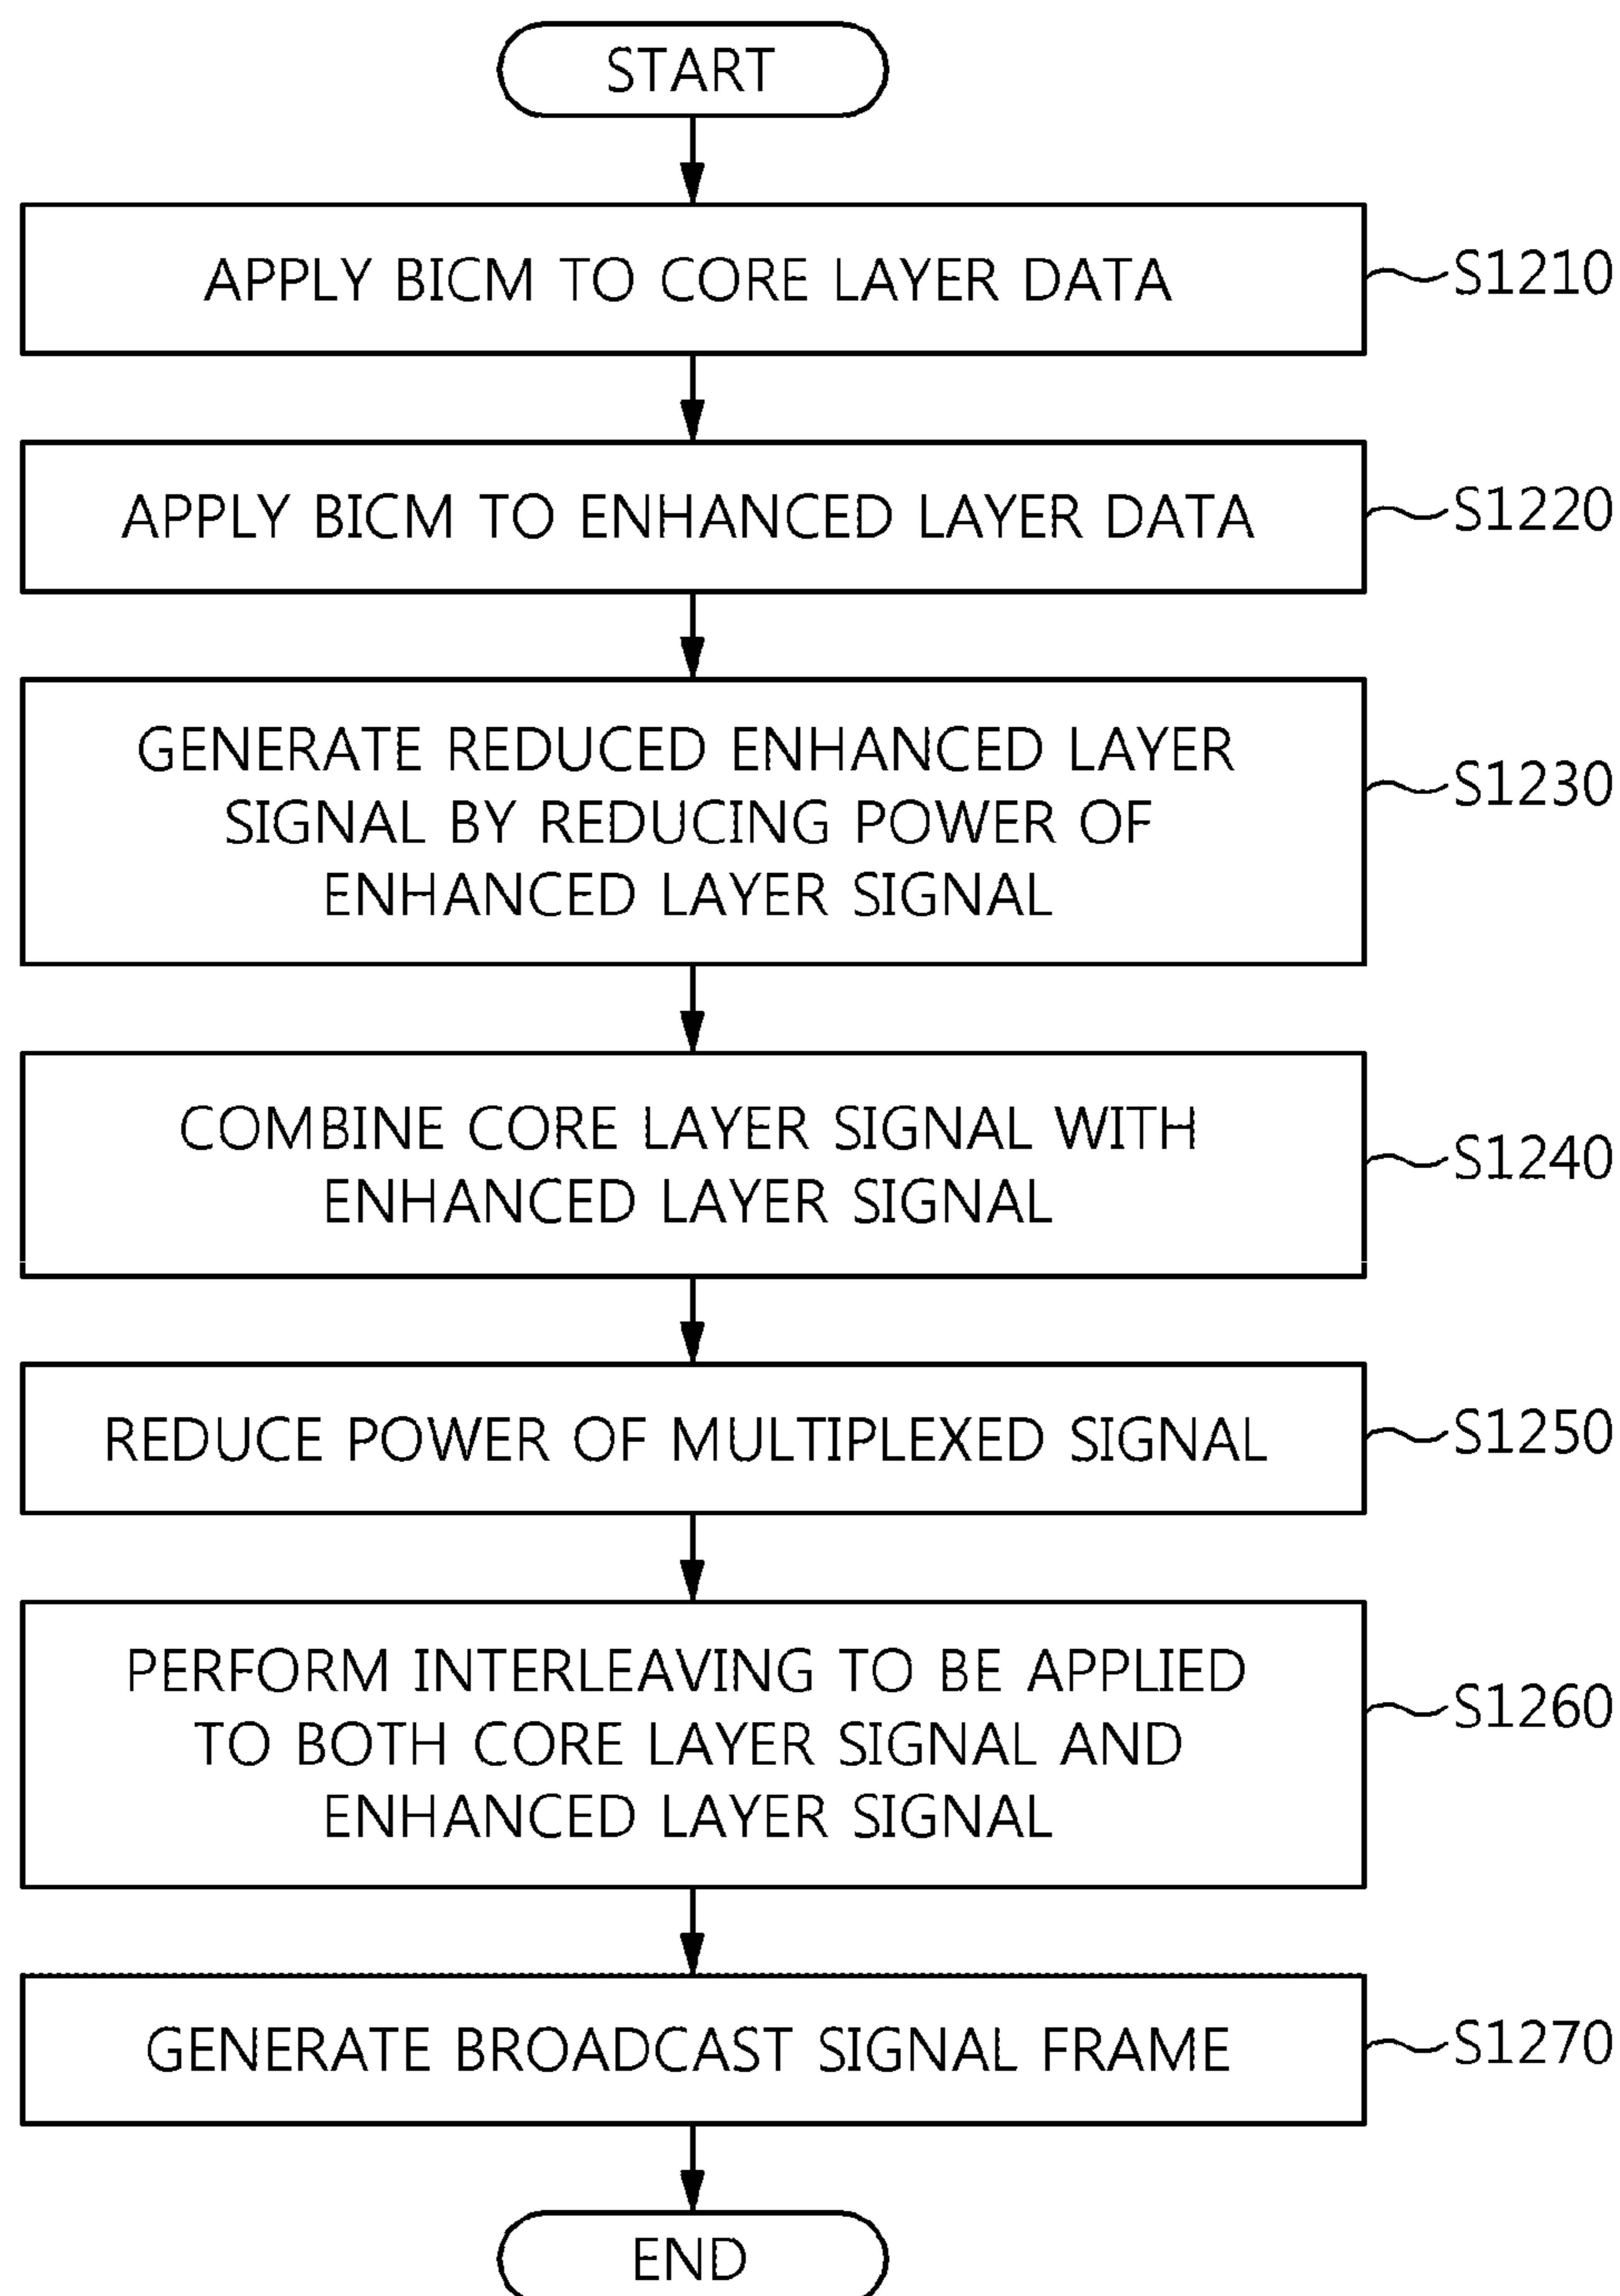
START

APPLY BICM TO CORE LAYER DATA

S1210

APPLY BICM TO ENHANCED LAYER DATA

S1220

GENERATE REDUCED ENHANCED LAYER SIGNAL BY REDUCING POWER OF ENHANCED LAYER SIGNAL

S1230

COMBINE CORE LAYER SIGNAL WITH ENHANCED LAYER SIGNAL

S1240

REDUCE POWER OF MULTIPLEXED SIGNAL

S1250

PERFORM INTERLEAVING TO BE APPLIED TO BOTH CORE LAYER SIGNAL AND ENHANCED LAYER SIGNAL

S1260

GENERATE BROADCAST SIGNAL FRAME

S1270

END